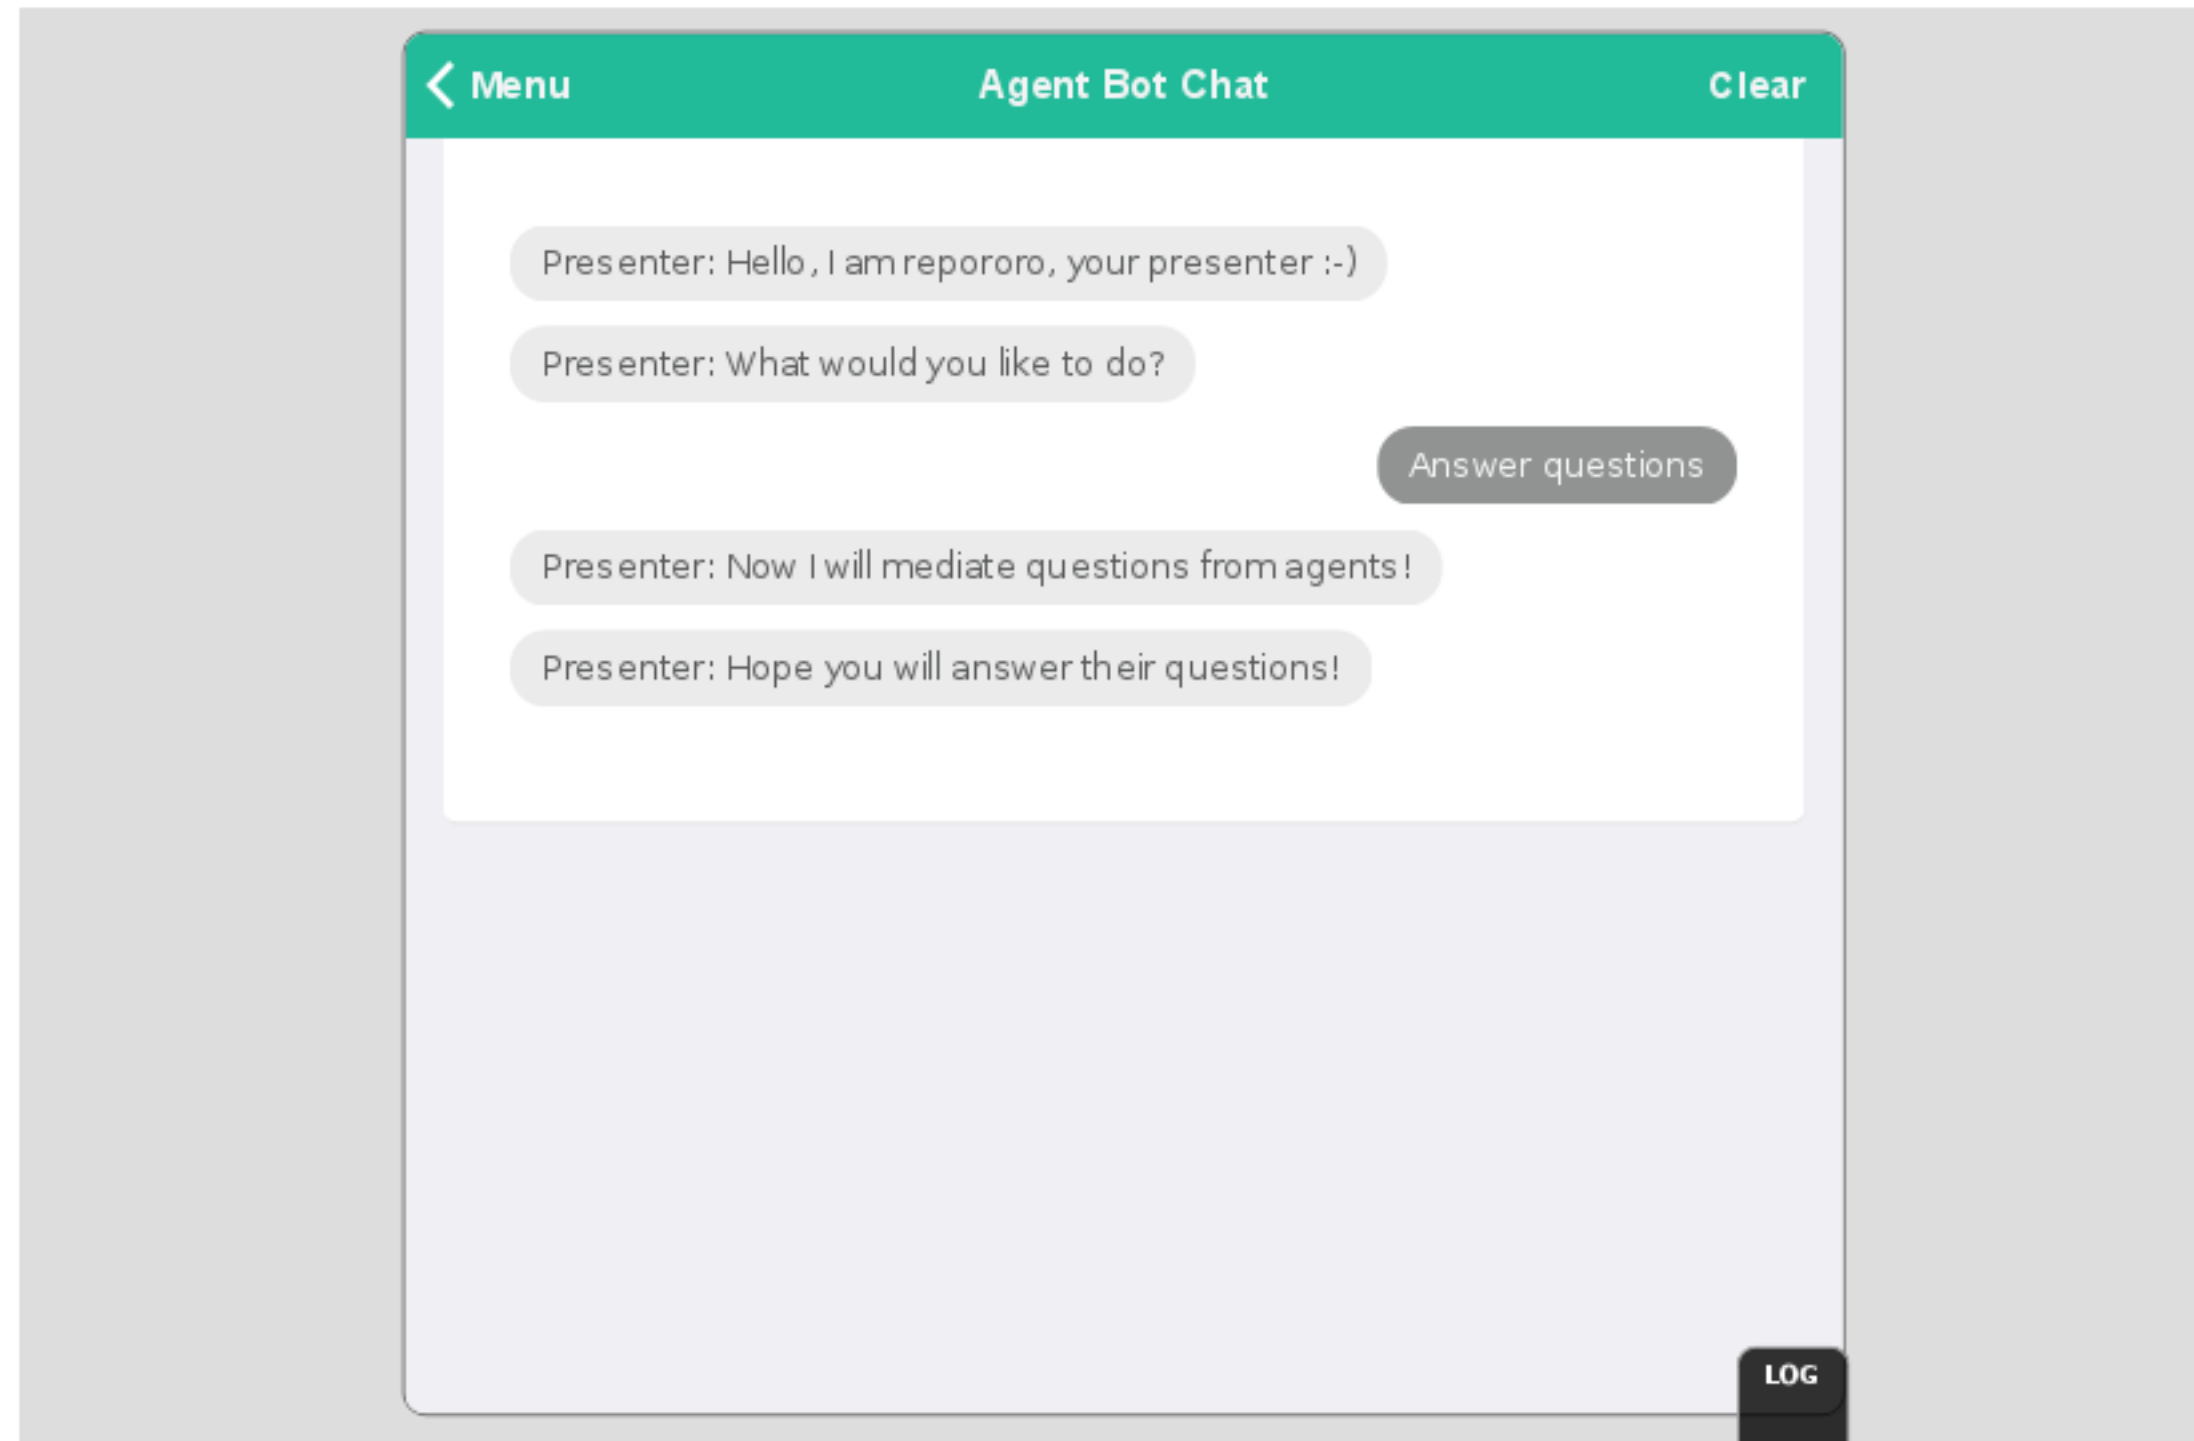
Menu
Agent Bot Chat
Clear

Presenter: Hello, I am repororo, your presenter :-)

Presenter: What would you like to do?

Answer questions

Presenter: Now I will mediate questions from agents!

Presenter: Hope you will answer their questions!

LOG